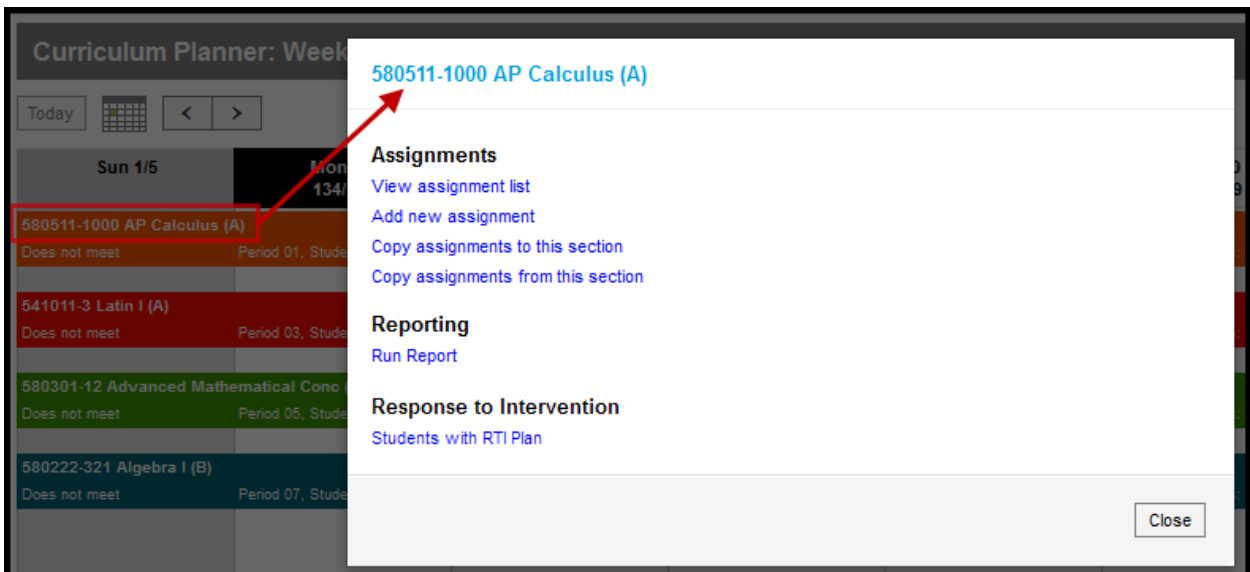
Curriculum Planner: Week

Today

Sun 1/5

Mon 134/

580511-1000 AP Calculus (A)

Does not meet

Period 01, Stude

541011-3 Latin I (A)

Does not meet

Period 03, Stude

580301-12 Advanced Mathematical Conc

Does not meet

Period 05, Stude

580222-321 Algebra I (B)

Does not meet

Period 07, Stude

580511-1000 AP Calculus (A)

Assignments

View assignment list

Add new assignment

Copy assignments to this section

Copy assignments from this section

Reporting

Run Report

Response to Intervention

Students with RTI Plan

Close